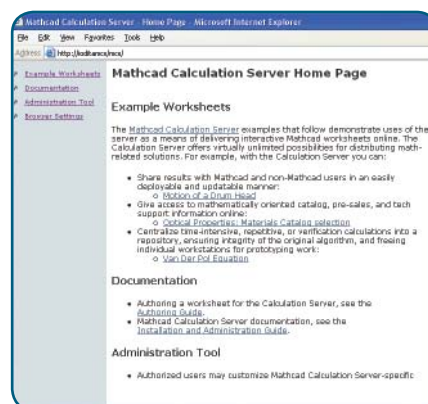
Mathcad Calculation Server - Home Page - Microsoft Internet Explorer

File Edit View Favorites Tools Help

Address http://localhost/mcs/

Example Worksheets
Documentation
Administration Tool
Browser Settings

Mathcad Calculation Server Home Page

Example Worksheets

The Mathcad Calculation Server examples that follow demonstrate uses of the server as a means of delivering interactive Mathcad worksheets online. The Calculation Server offers virtually unlimited possibilities for distributing math-related solutions. For example, with the Calculation Server you can:

- Share results with Mathcad and non-Mathcad users in an easily deployable and updatable manner:
  - Motion of a Drum Head
- Give access to mathematically oriented catalog, pre-sales, and tech support information online:
  - Optical Properties: Materials Catalog selection
- Centralize time-intensive, repetitive, or verification calculations into a repository, ensuring integrity of the original algorithm, and freeing individual workstations for prototyping work:
  - Van Der Pol Equation

Documentation

- Authoring a worksheet for the Calculation Server, see the Authoring Guide.
- Mathcad Calculation Server documentation, see the Installation and Administration Guide.

Administration Tool

- Authorized users may customize Mathcad Calculation Server-specific